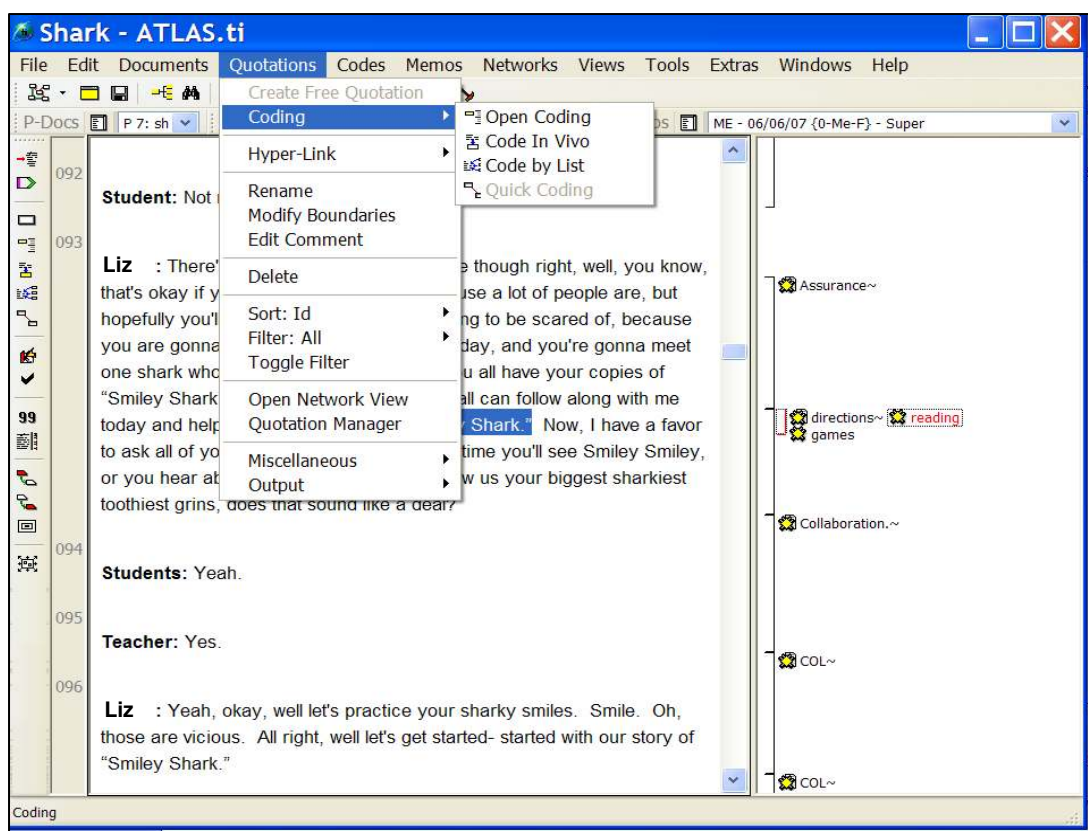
Shark - ATLAS.ti

File Edit Documents Quotations Codes Memos Networks Views Tools Extras Windows Help

P-Docs P 7: sh

ME - 06/06/07 {0-Me-F} - Super

Create Free Quotation
Coding
Hyper-Link
Rename
Modify Boundaries
Edit Comment
Delete
Sort: Id
Filter: All
Toggle Filter
Open Network View
Quotation Manager
Miscellaneous
Output

Open Coding
Code In Vivo
Code by List
Quick Coding

092

Student: Not

093

Liz : There' e though right, well, you know, that's okay if y use a lot of people are, but hopefully you'l ng to be scared of, because you are gonna day, and you're gonna meet one shark who u all have your copies of "Smiley Shark all can follow along with me today and help Shark." Now, I have a favor to ask all of yo time you'll see Smiley Smiley, or you hear ab w us your biggest sharkiest toothiest grins, does that sound like a deal?

094

Students: Yeah.

095

Teacher: Yes.

096

Liz : Yeah, okay, well let's practice your sharky smiles. Smile. Oh, those are vicious. All right, well let's get started- started with our story of "Smiley Shark."

Assurance~

directions~ reading
games

Collaboration.~

COL~

COL~

99

Coding